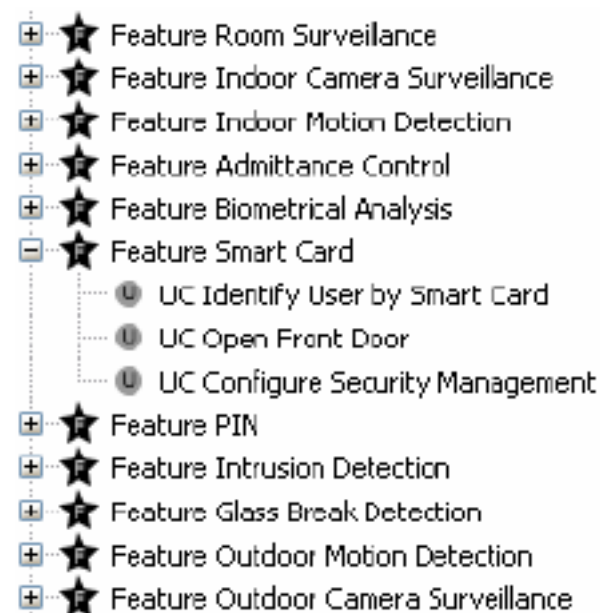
Feature Room Surveilance
Feature Indoor Camera Surveillance
Feature Indoor Motion Detection
Feature Admittance Control
Feature Biometrical Analysis
Feature Smart Card
UC Identify User by Smart Card
UC Open Front Door
UC Configure Security Management
Feature PIN
Feature Intrusion Detection
Feature Glass Break Detection
Feature Outdoor Motion Detection
Feature Outdoor Camera Surveillance